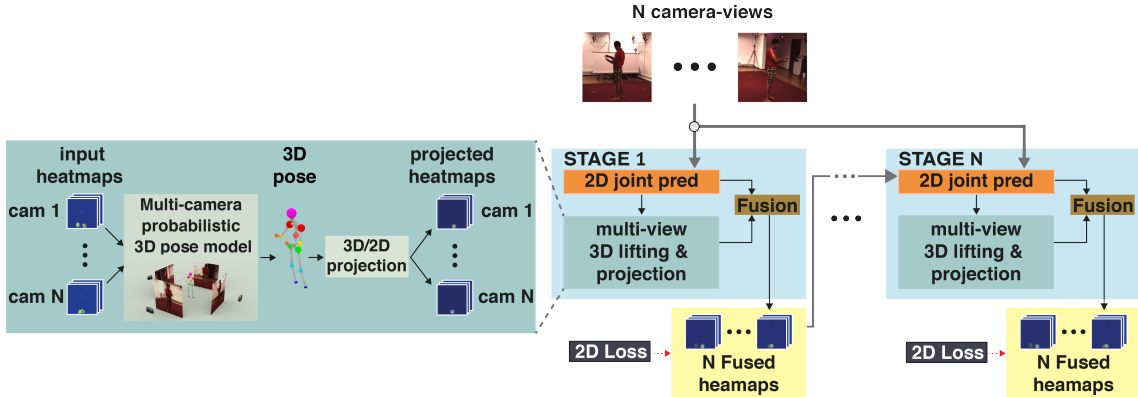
N camera-views

input heatmaps

cam 1

cam N

Multi-camera probabilistic 3D pose model

3D pose

3D/2D projection

projected heatmaps

cam 1

cam N

STAGE 1

2D joint pred

Fusion

multi-view 3D lifting & projection

2D Loss

N Fused heamaps

STAGE N

2D joint pred

Fusion

multi-view 3D lifting & projection

2D Loss

N Fused heamaps